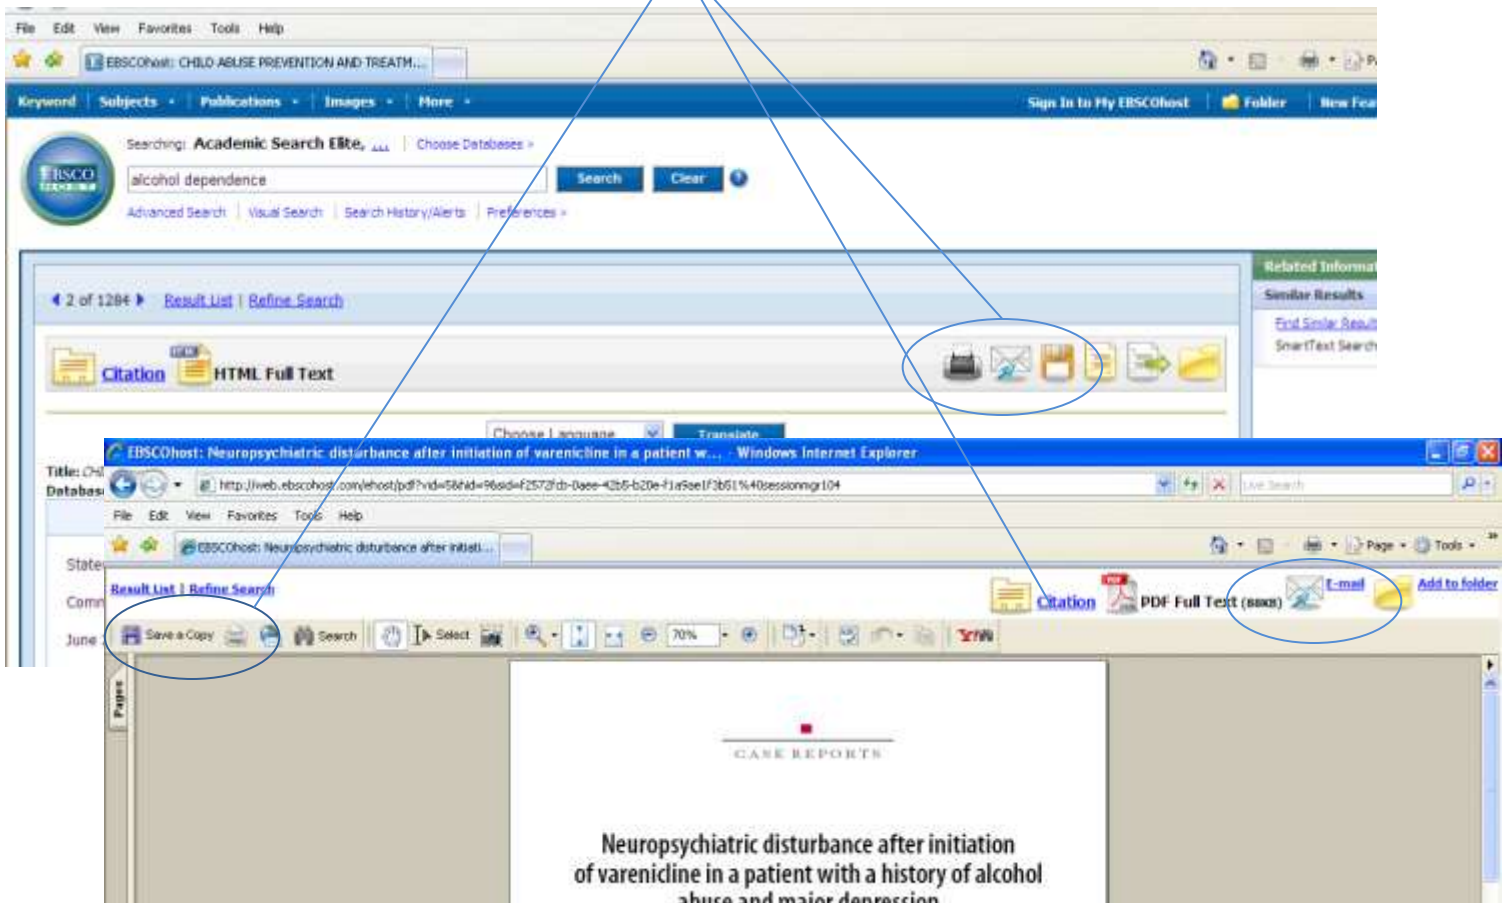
File Edit View Favorites Tools Help

EBSCOhost: CHILD ABUSE PREVENTION AND TREATM...

Keyword | Subjects | Publications | Images | More | Sign In to My EBSCOhost | Folder | New Fea

Searching: Academic Search Elite, ... | Choose Databases »

alcohol dependence

Search Clear

Advanced Search | Visual Search | Search History/Alerts | Preferences »

2 of 1284 Result List | Refine Search

Related Informa

Similar Results

Find Similar Result

SmartText Search

Citation HTML Full Text

Choose Language Translate

Title:

Databas

State

Comm

June

EBSCOhost: Neuropsychiatric disturbance after initiation of varenicline in a patient w... - Windows Internet Explorer

http://web.ebscohost.com/ehost/pdf?vid=5&hid=9&sid=f2572fcb-0aee-42b5-b20e-f1a5ae1f3b51%40sessionmgr104

Live Search

File Edit View Favorites Tools Help

EBSCOhost: Neuropsychiatric disturbance after initiati...

Page Tools

Result List | Refine Search

Citation PDF Full Text (88KB) E-mail Add to folder

Save a Copy Search Select 70%

Pages

CASE REPORTS

Neuropsychiatric disturbance after initiation of varenicline in a patient with a history of alcohol abuse and major depression